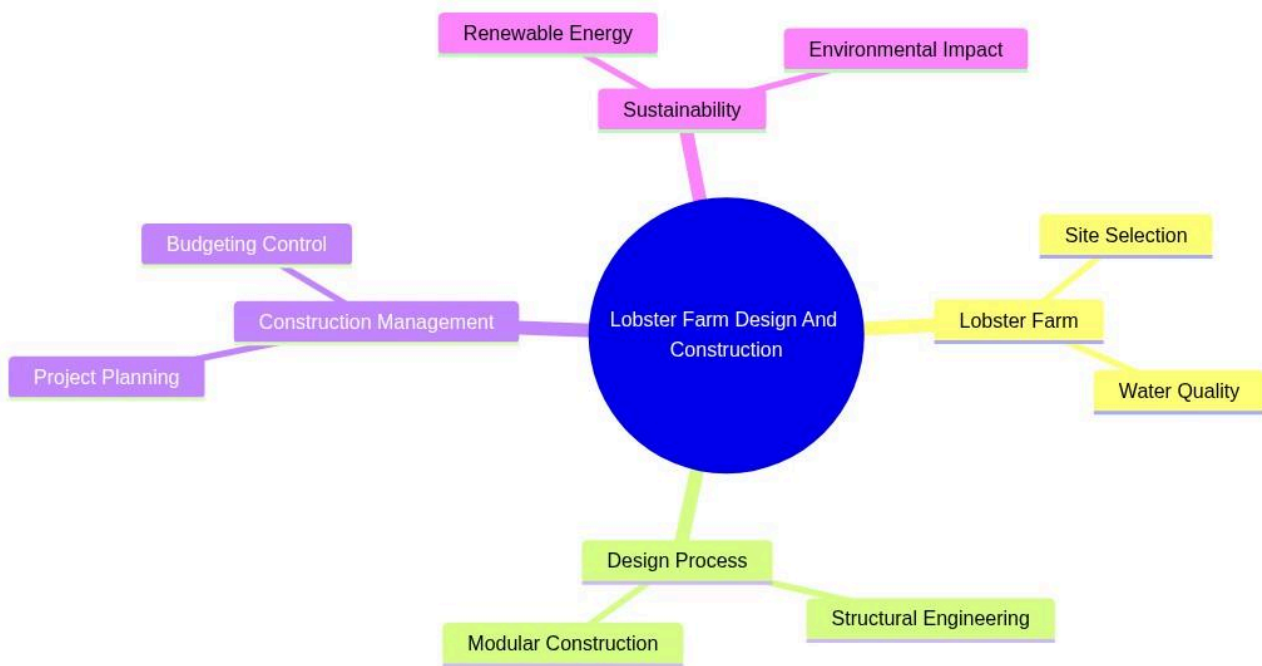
Lobster Farm Design And Construction

Sustainability

Renewable Energy

Environmental Impact

Lobster Farm

Site Selection

Water Quality

Design Process

Structural Engineering

Modular Construction

Construction Management

Budgeting Control

Project Planning